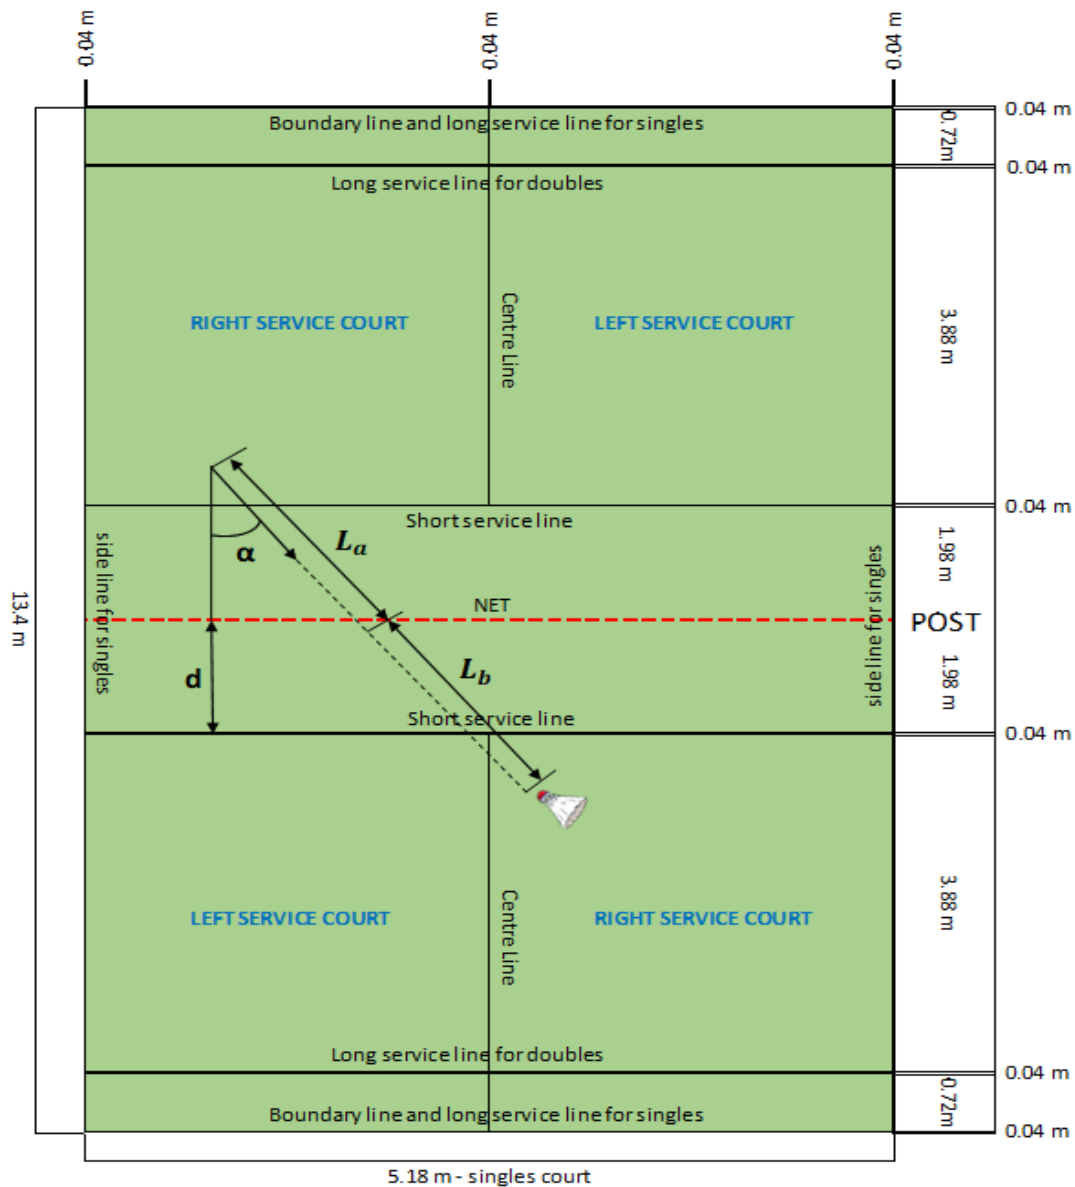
0.04 m
0.04 m
0.04 m

0.04 m
Boundary line and long service line for singles
0.72m
0.04 m
Long service line for doubles
RIGHT SERVICE COURT
Centre Line
LEFT SERVICE COURT
3.88 m
13.4 m
0.04 m
Short service line
$L_a$
$\alpha$
side line for singles
1.98 m
side line for singles
NET
POST
d
$L_b$
1.98 m
Short service line
0.04 m
LEFT SERVICE COURT
Centre Line
RIGHT SERVICE COURT
3.88 m
Long service line for doubles
0.04 m
0.72m
Boundary line and long service line for singles
0.04 m
5.18 m - singles court